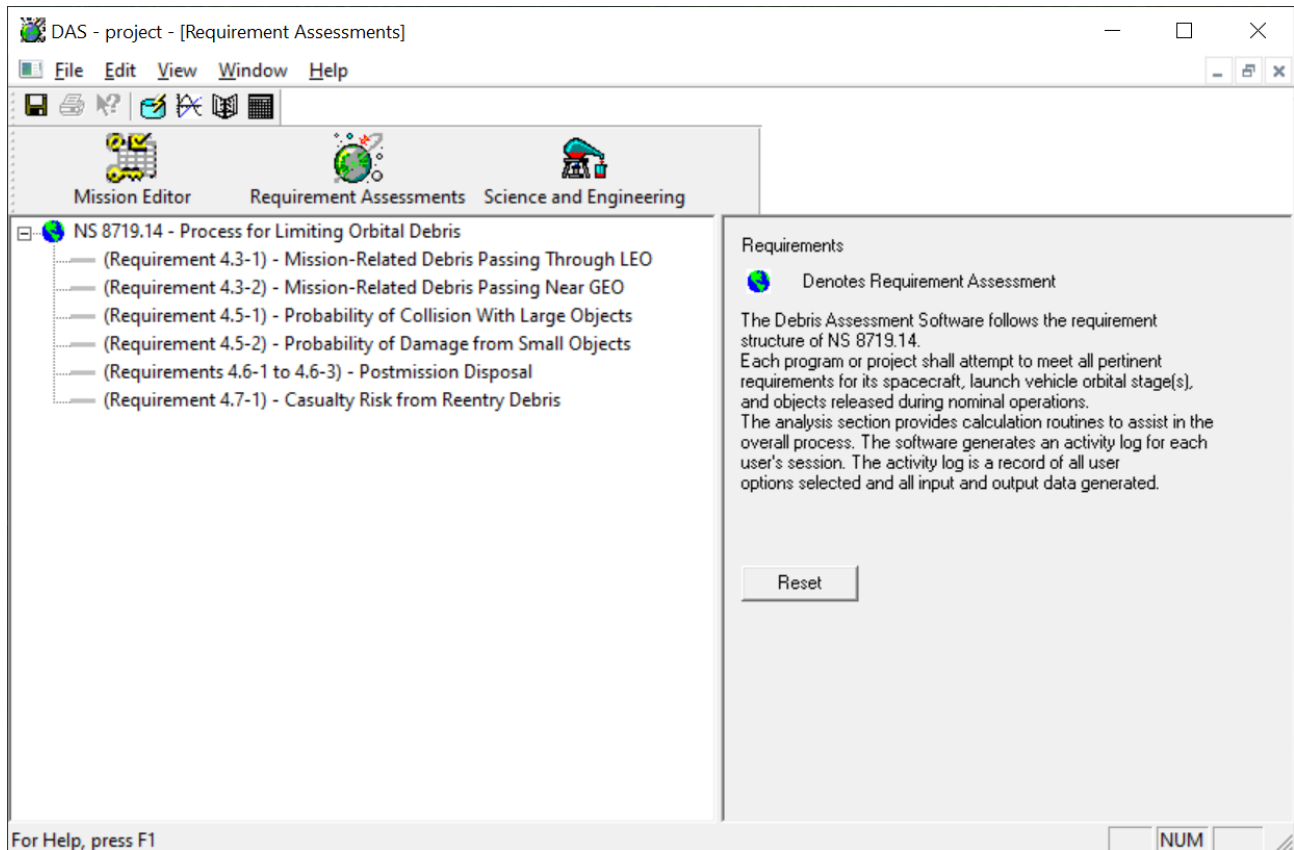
DAS - project - [Requirement Assessments]

File Edit View Window Help

Mission Editor
Requirement Assessments
Science and Engineering

NS 8719.14 - Process for Limiting Orbital Debris
(Requirement 4.3-1) - Mission-Related Debris Passing Through LEO
(Requirement 4.3-2) - Mission-Related Debris Passing Near GEO
(Requirement 4.5-1) - Probability of Collision With Large Objects
(Requirement 4.5-2) - Probability of Damage from Small Objects
(Requirements 4.6-1 to 4.6-3) - Postmission Disposal
(Requirement 4.7-1) - Casualty Risk from Reentry Debris

Requirements

Denotes Requirement Assessment

The Debris Assessment Software follows the requirement structure of NS 8719.14.
Each program or project shall attempt to meet all pertinent requirements for its spacecraft, launch vehicle orbital stage(s), and objects released during nominal operations.
The analysis section provides calculation routines to assist in the overall process. The software generates an activity log for each user's session. The activity log is a record of all user options selected and all input and output data generated.

Reset

For Help, press F1
NUM